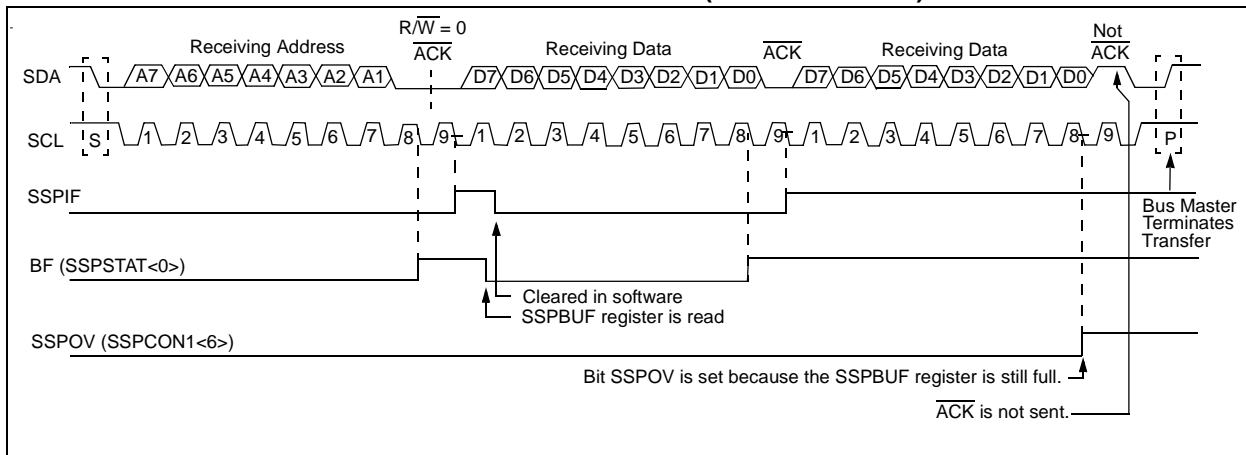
$R/\overline{W} = 0$
$\overline{ACK}$
Receiving Address
Receiving Data
$\overline{ACK}$
Receiving Data
Not $\overline{ACK}$

SDA S A7 A6 A5 A4 A3 A2 A1 D7 D6 D5 D4 D3 D2 D1 D0 D7 D6 D5 D4 D3 D2 D1 D0

SCL S 1 2 3 4 5 6 7 8 9 1 2 3 4 5 6 7 8 9 1 2 3 4 5 6 7 8 9 P

SSPIF

Bus Master Terminates Transfer

BF (SSPSTAT<0>)

Cleared in software
SSPBUF register is read

SSPOV (SSPCON1<6>)

Bit SSPOV is set because the SSPBUF register is still full.

$\overline{ACK}$ is not sent.